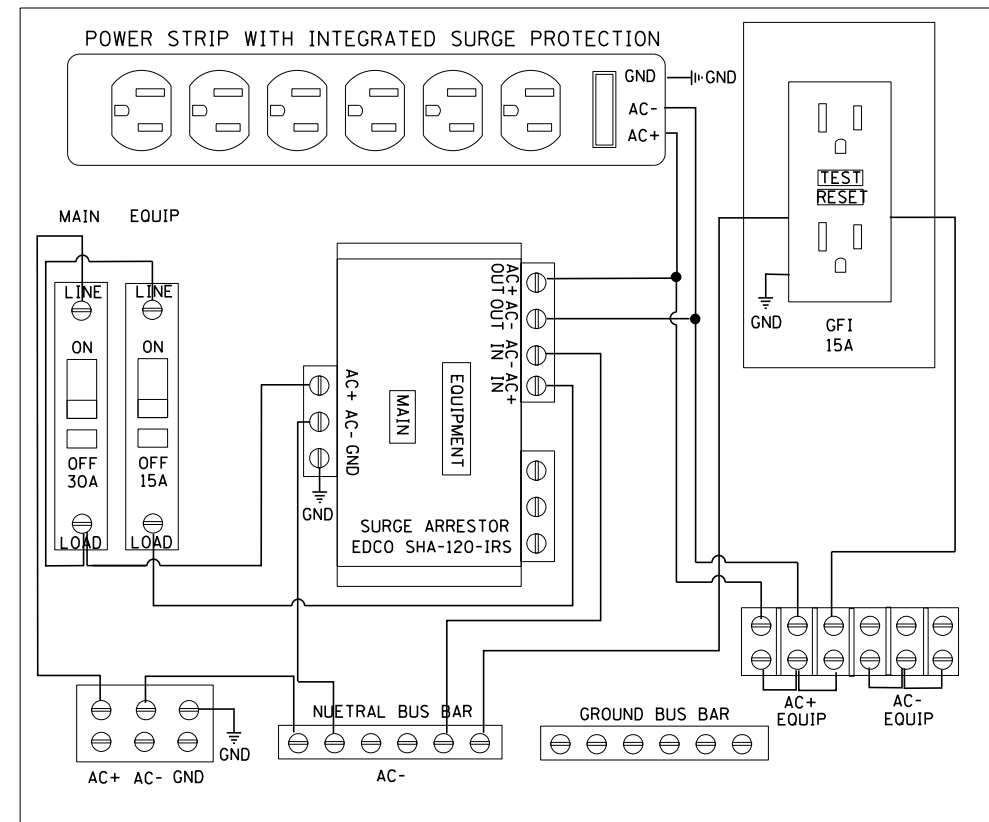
POWER STRIP WITH INTEGRATED SURGE PROTECTION

GND
GND
AC-
AC+

TEST
RESET

GND
GFI
15A

MAIN EQUIP

LINE
ON
OFF
30A
LOAD

LINE
ON
OFF
15A
LOAD

AC+ OUT
AC- OUT
AC- IN
AC+ IN

AC+ AC- GND
GND

MAIN

EQUIPMENT

SURGE ARRESTOR
EDCO SHA-120-IRS

AC+ AC- GND
GND

NUETRAL BUS BAR
AC-

GROUND BUS BAR

AC+
EQUIP

AC-
EQUIP